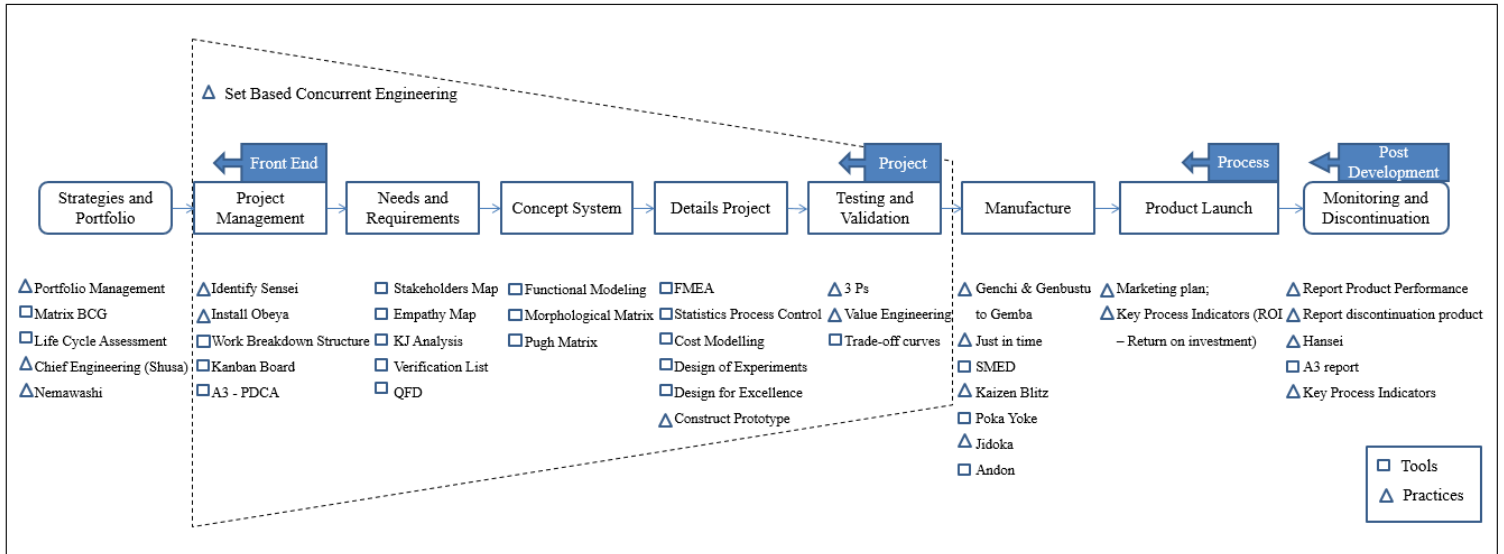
Set Based Concurrent Engineering

Front End

Project

Process

Post Development

Strategies and Portfolio

Project Management

Needs and Requirements

Concept System

Details Project

Testing and Validation

Manufacture

Product Launch

Monitoring and Discontinuation

Portfolio Management
Matrix BCG
Life Cycle Assessment
Chief Engineering (Shusa)
Nemawashi

Identify Sensei
Install Obeya
Work Breakdown Structure
Kanban Board
A3 - PDCA

Stakeholders Map
Empathy Map
KJ Analysis
Verification List
QFD

Functional Modeling
Morphological Matrix
Pugh Matrix

FMEA
Statistics Process Control
Cost Modelling
Design of Experiments
Design for Excellence
Construct Prototype

3 Ps
Value Engineering
Trade-off curves

Genchi & Genbustu to Gemba
Just in time
SMED
Kaizen Blitz
Poka Yoke
Jidoka
Andon

Marketing plan;
Key Process Indicators (ROI – Return on investment)

Report Product Performance
Report discontinuation product
Hansei
A3 report
Key Process Indicators

Tools
Practices